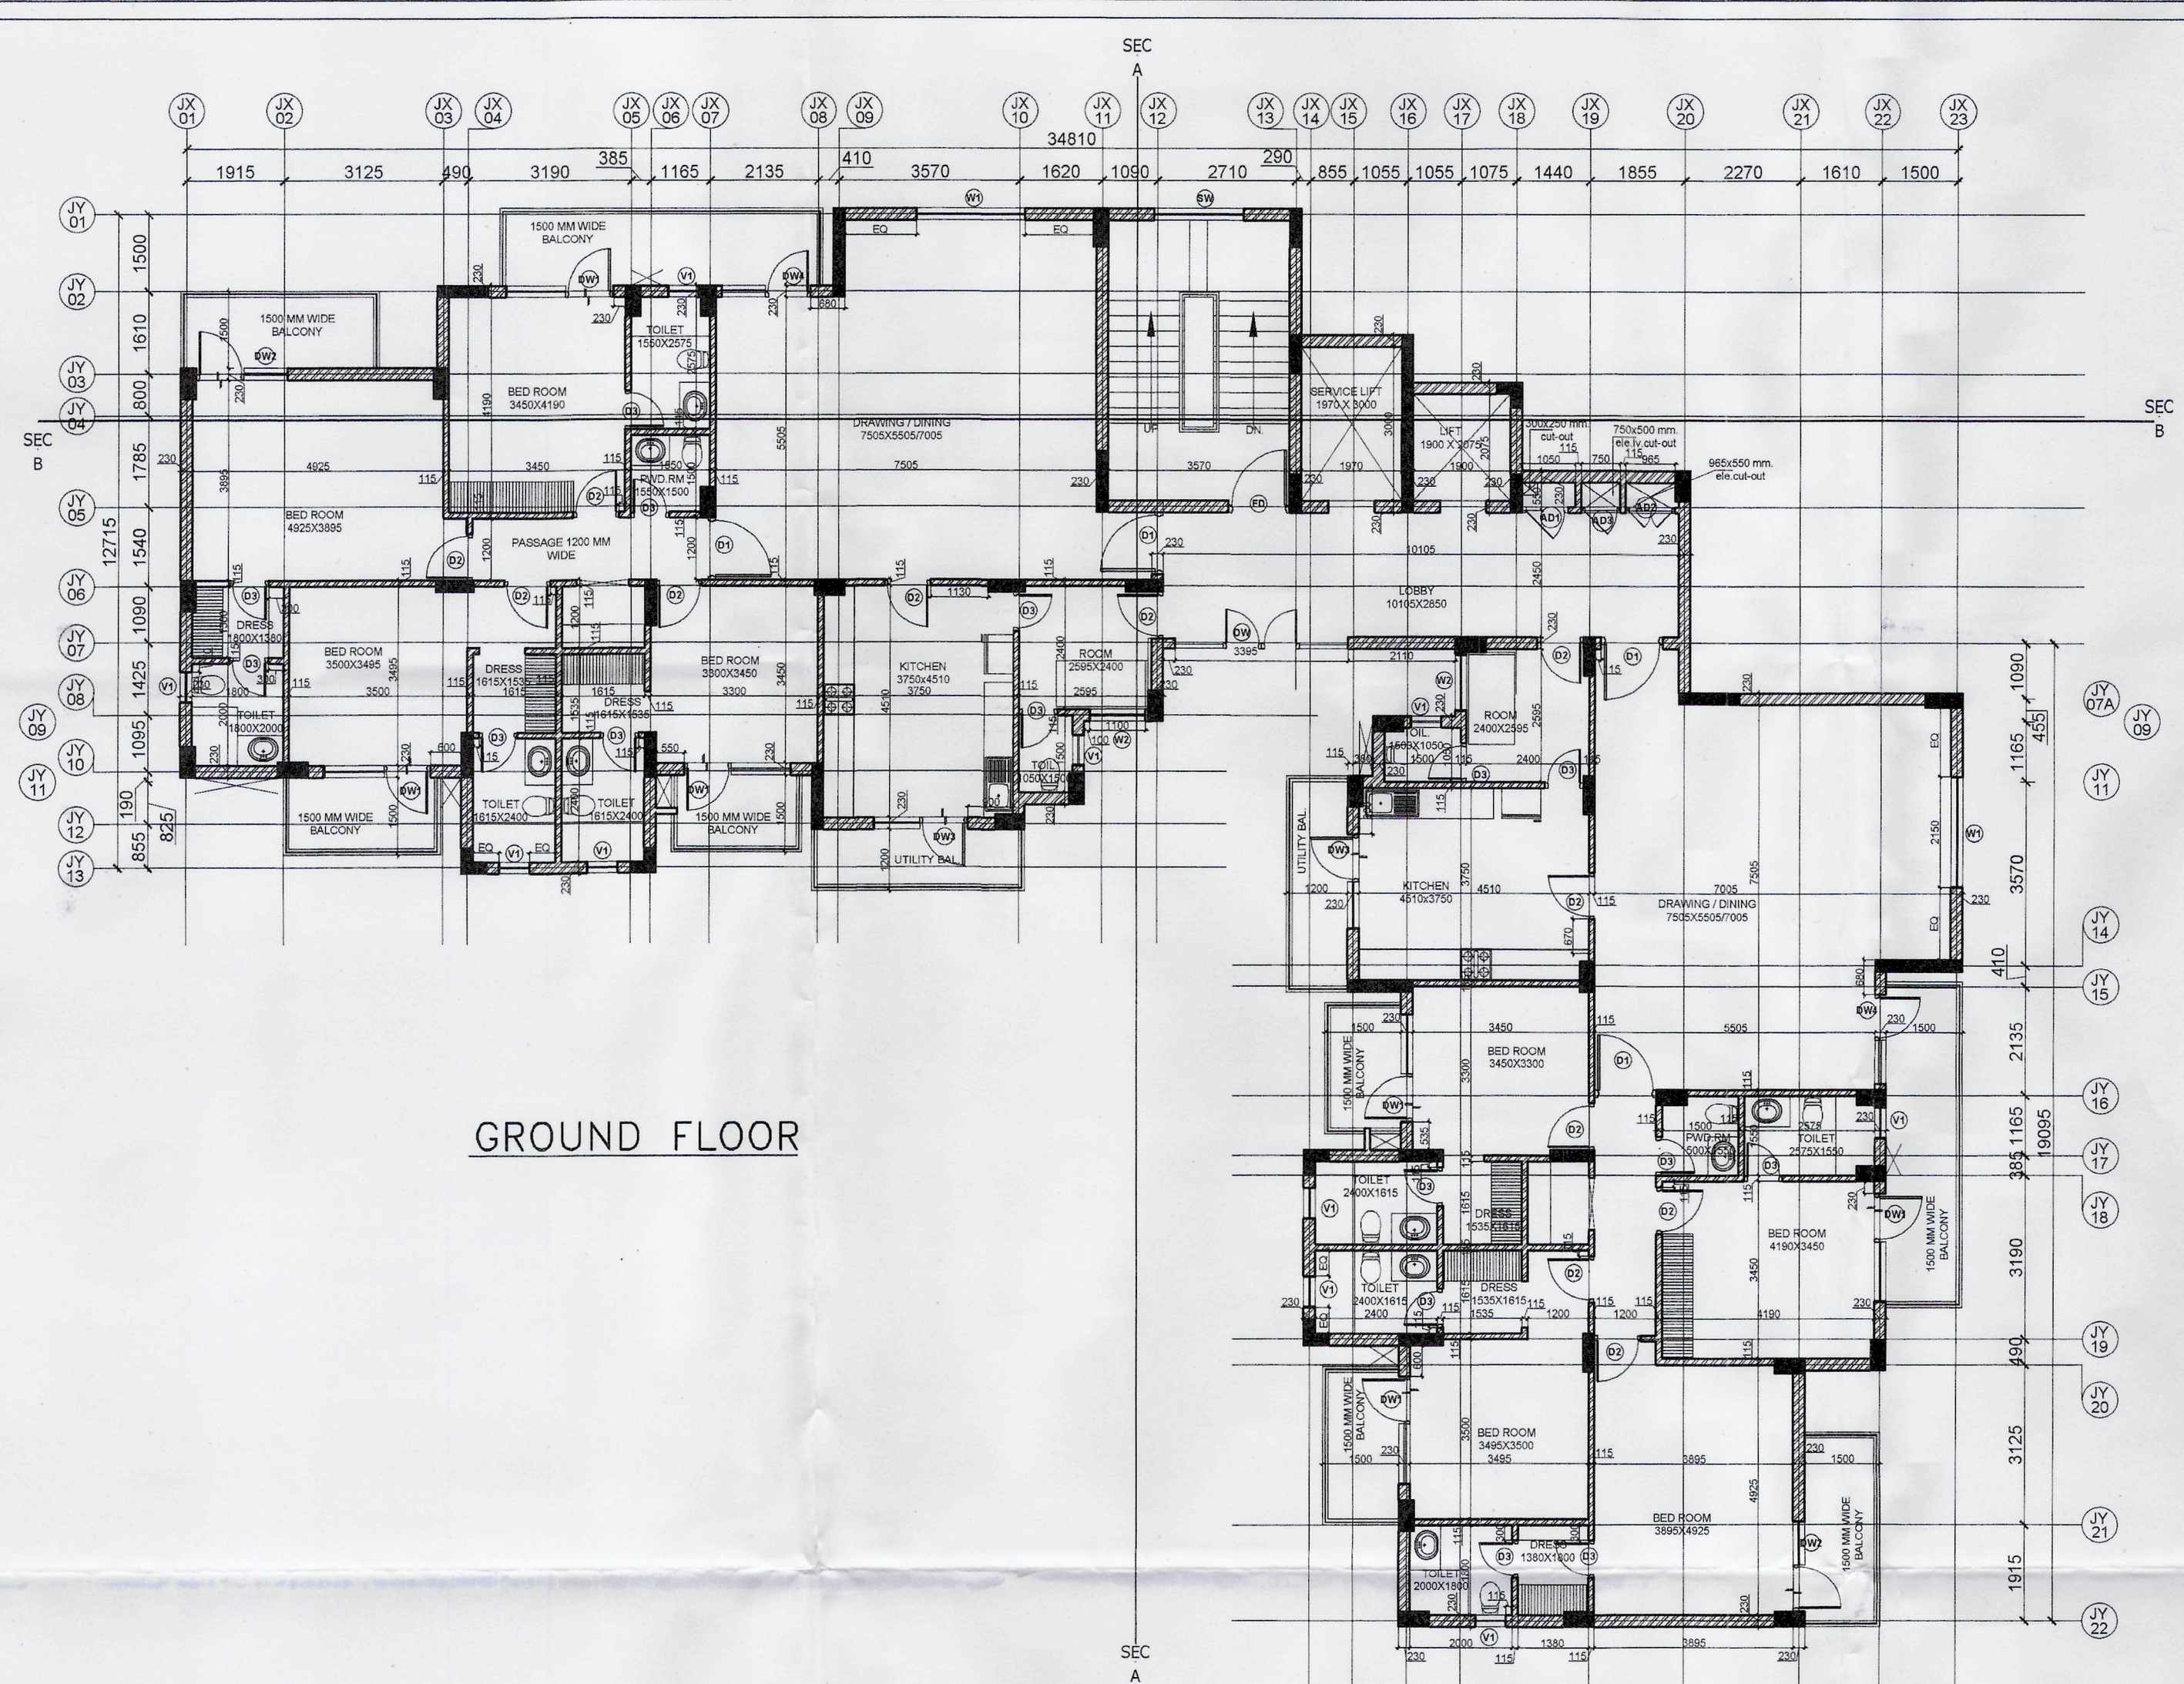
SEC
A

JX 01 JX 02 JX 03 JX 04 JX 05 JX 06 JX 07 JX 08 JX 09 JX 10 JX 11 JX 12 JX 13 JX 14 JX 15 JX 16 JX 17 JX 18 JX 19 JX 20 JX 21 JX 22 JX 23

34810

1915 3125 490 3190 385 1165 2135 410 3570 1620 1090 2710 290 855 1055 1055 1075 1440 1855 2270 1610 1500

JY 01 JY 02 JY 03 JY 04 JY 05 JY 06 JY 07 JY 08 JY 09 JY 10 JY 11 JY 12 JY 13

1500 1610 800 1785 1540 1090 1425 1095 190 855 825 12715

SEC
B

1500 MM WIDE BALCONY

1500 MM WIDE BALCONY

BED ROOM 3450X4190

TOILET 1550X2575

DRAWING / DINING 7505X5505/7005

7505

SERVICE LIFT 1970 X 3000

LIFT 1900 X 2075

300X250 mm. cut-out

750x500 mm. ele.lv.cut-out

965x550 mm. ele.cut-out

SEC
B

BED ROOM 4925X3895

4925

3450

PWD.RM 1550X1500

PASSAGE 1200 MM WIDE

UP DN

3570

1970

LOBBY 10105X2850

10105

DRESS 1800X1380

BED ROOM 3500X3495

DRESS 1615X1535

1615

DRESS 1615X1535

BED ROOM 3800X3450

KITCHEN 3750x4510

ROOM 2595X2400

TOILET 1800X2000

TOILET 1615X2400

TOILET 1615X2400

1500 MM WIDE BALCONY

1500 MM WIDE BALCONY

1500 MM WIDE BALCONY

UTILITY BAL

TOIL 1050X1500

TOIL. 1500X1050

ROOM 2400X2595

UTILITY BAL

KITCHEN 4510x3750

DRAWING / DINING 7505X5505/7005

7005

BED ROOM 3450X3300

5505

PWD.RM 1500X1550

TOILET 2575X1550

TOILET 2400X1615

DRESS 1535X1615

TOILET 2400X1615

DRESS 1535X1615

BED ROOM 4190X3450

1500 MM WIDE BALCONY

1500 MM WIDE BALCONY

BED ROOM 3495X3500

BED ROOM 3895X4925

1500 MM WIDE BALCONY

1500 MM WIDE BALCONY

DRESS 1380X1800

TOILET 2000X1800

2000 1380 3895

GROUND FLOOR

JY 07A JY 09 JY 11 JY 14 JY 15 JY 16 JY 17 JY 18 JY 19 JY 20 JY 21 JY 22

1090 455 1165 3570 410 2135 1165 385 3190 490 3125 1915 19095

SEC
A